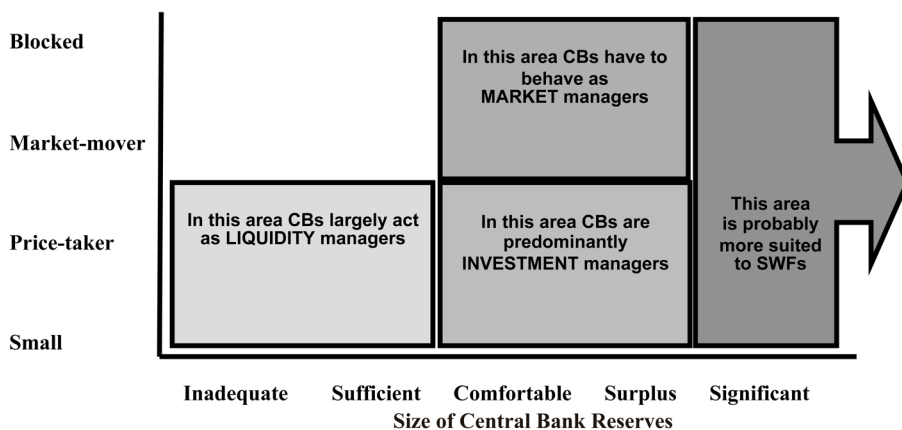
Blocked

Market-mover

Price-taker

Small

In this area CBs have to behave as MARKET managers

In this area CBs largely act as LIQUIDITY managers

In this area CBs are predominantly INVESTMENT managers

This area is probably more suited to SWFs

Inadequate Sufficient Comfortable Surplus Significant

Size of Central Bank Reserves